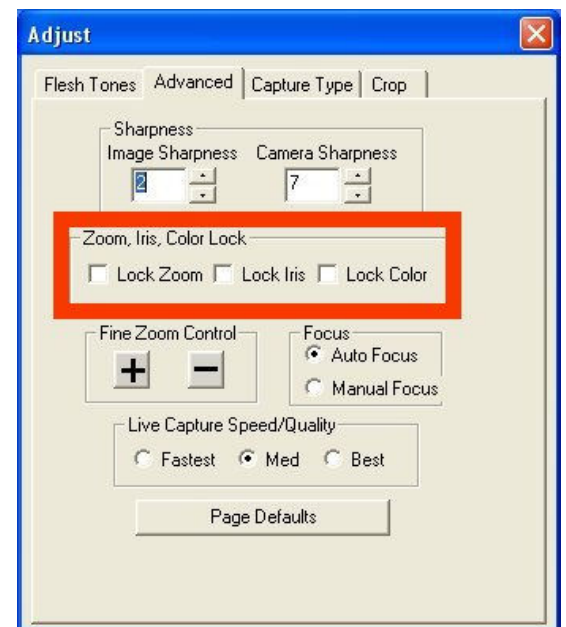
Adjust

Flesh Tones | Advanced | Capture Type | Crop

Sharpness
Image Sharpness
2
Camera Sharpness
7

Zoom, Iris, Color Lock
Lock Zoom
Lock Iris
Lock Color

Fine Zoom Control
+
−

Focus
Auto Focus
Manual Focus

Live Capture Speed/Quality
Fastest
Med
Best

Page Defaults